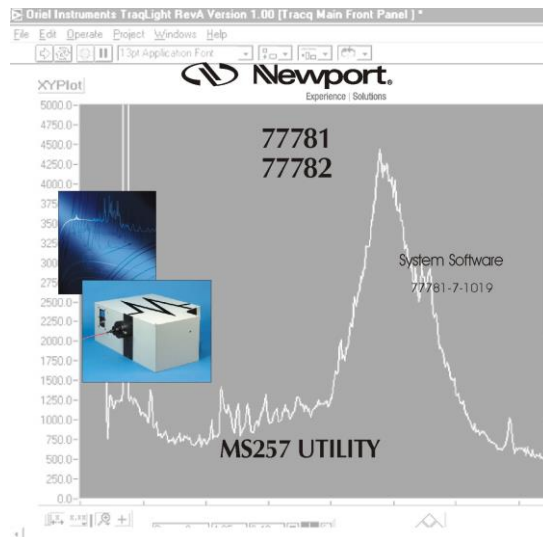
Oriel Instruments TraqLight RevA Version 1.00 [Tracq Main Front Panel] *

File Edit Operate Project Windows Help

13pt Application Font

Newport.
Experience | Solutions

XYPlot

5000.0
4750.0
4500.0
4250.0
4000.0
375
350
325
300
275
2500.0
2250.0
2000.0
1750.0
1500.0
1250.0
1000.0
750.0
500.0
250.0
0.0

77781
77782

System Software
77781-7-1019

MS257 UTILITY